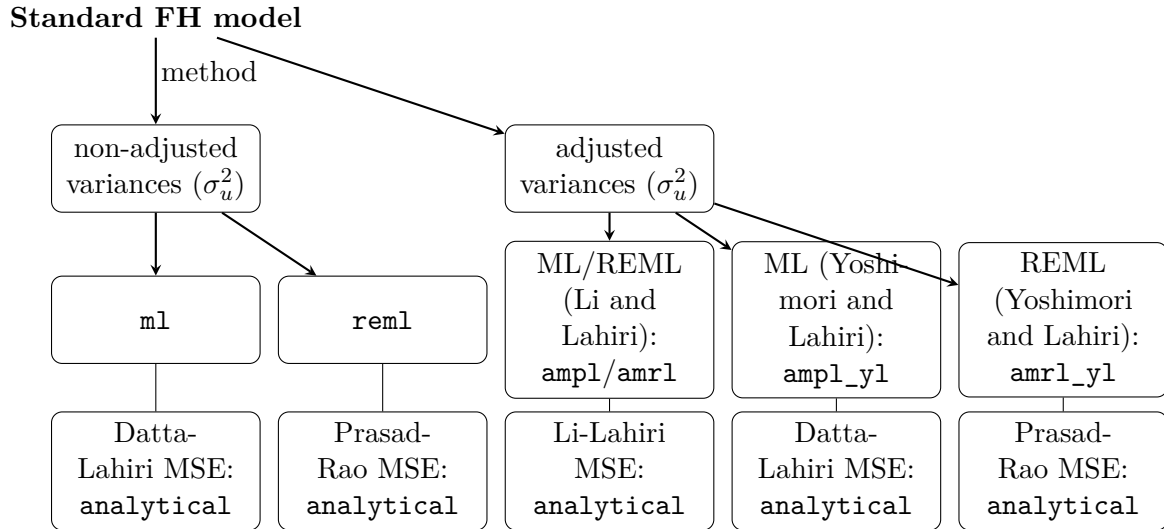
Standard FH model

method

non-adjusted variances ($\sigma_u^2$)

adjusted variances ($\sigma_u^2$)

ml

reml

ML/REML (Li and Lahiri): ampl/amrl

ML (Yoshimori and Lahiri): ampl_yl

REML (Yoshimori and Lahiri): amrl_yl

Datta-Lahiri MSE: analytical

Prasad-Rao MSE: analytical

Li-Lahiri MSE: analytical

Datta-Lahiri MSE: analytical

Prasad-Rao MSE: analytical